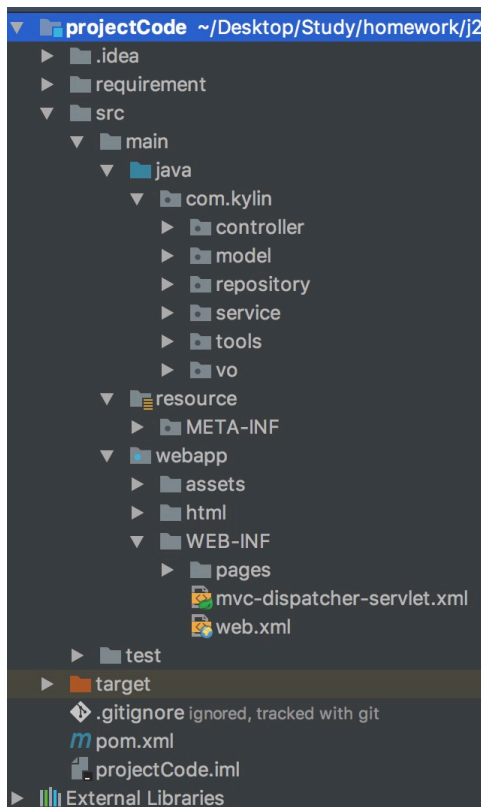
projectCode ~/Desktop/Study/homework/j2
.idea
requirement
src
main
java
com.kylin
controller
model
repository
service
tools
vo
resource
META-INF
webapp
assets
html
WEB-INF
pages
mvc-dispatcher-servlet.xml
web.xml
test
target
.gitignore ignored, tracked with git
pom.xml
projectCode.iml
External Libraries